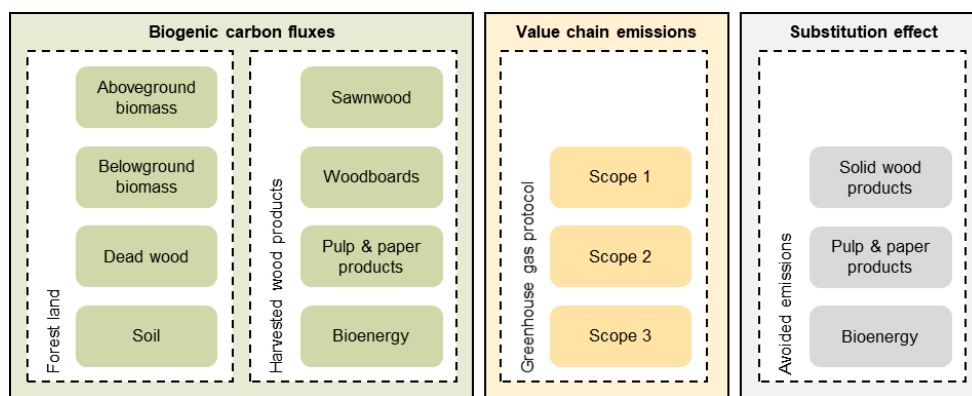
Biogenic carbon fluxes

Forest land

Aboveground biomass

Belowground biomass

Dead wood

Soil

Harvested wood products

Sawnwood

Woodboards

Pulp & paper products

Bioenergy

Value chain emissions

Greenhouse gas protocol

Scope 1

Scope 2

Scope 3

Substitution effect

Avoided emissions

Solid wood products

Pulp & paper products

Bioenergy